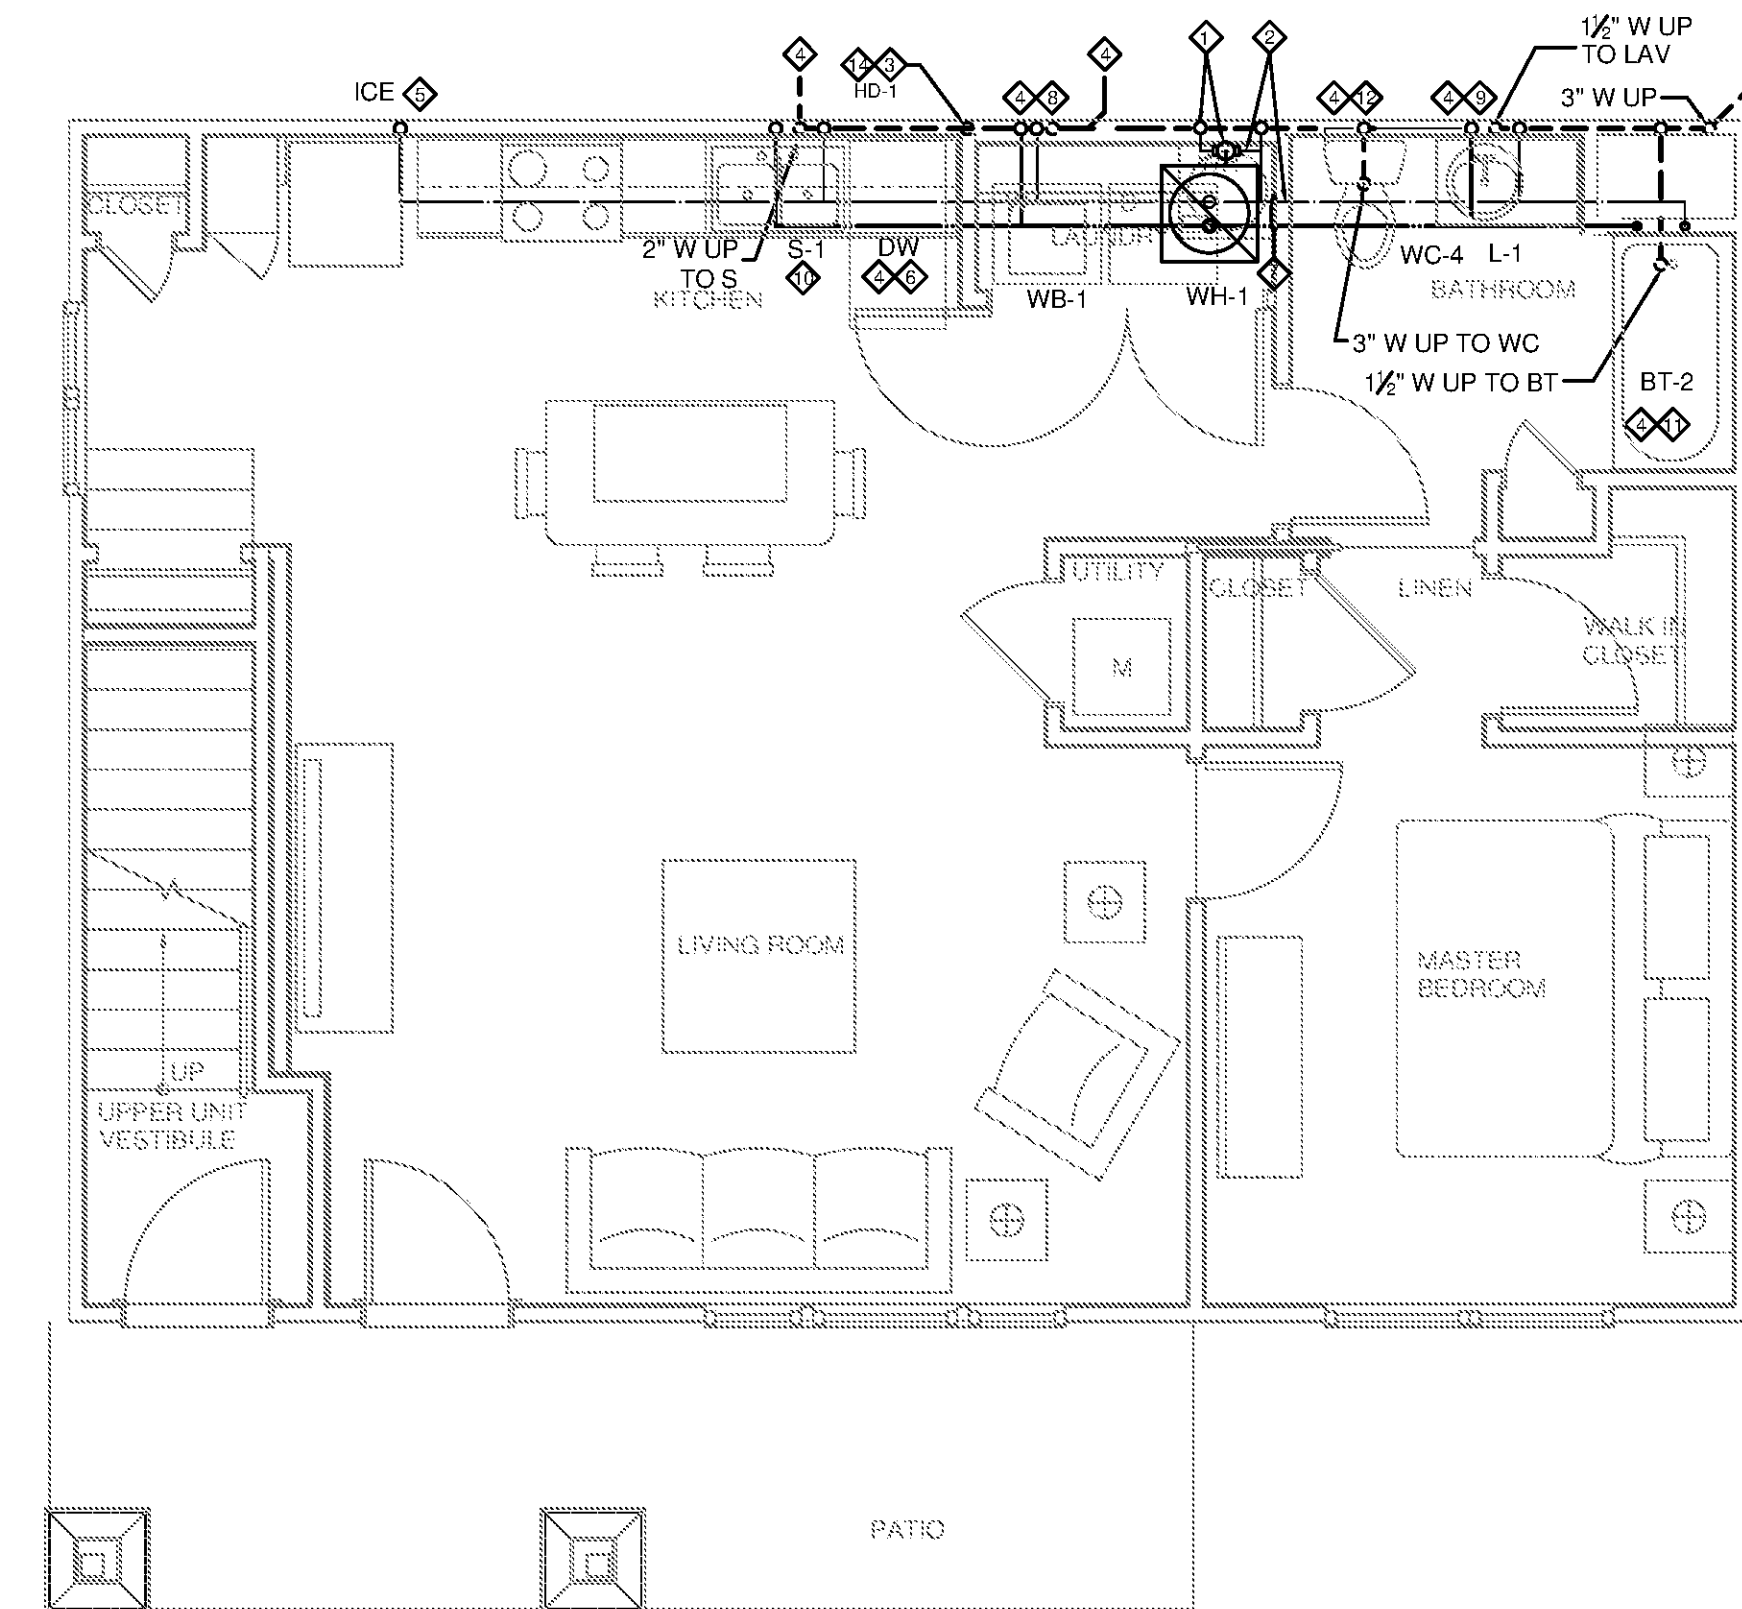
1½" W UP TO LAV

3" W UP

ICE 5

4

14 3 HD-1

4 8

4

1

2

4 12

4 9

CLOSET

2" W UP TO S

S-1

10

KITCHEN

DW

4 6

LAUNDR

WB-1

WH-1

2

WC-4

L-1

BATHROOM

3" W UP TO WC

1½" W UP TO BT

BT-2

4 11

UTILITY

M

CLOSET

LINEN

WALK IN CLOSET

LIVING ROOM

MASTER BEDROOM

UP

UPPER UNIT VESTIBULE

PATIO